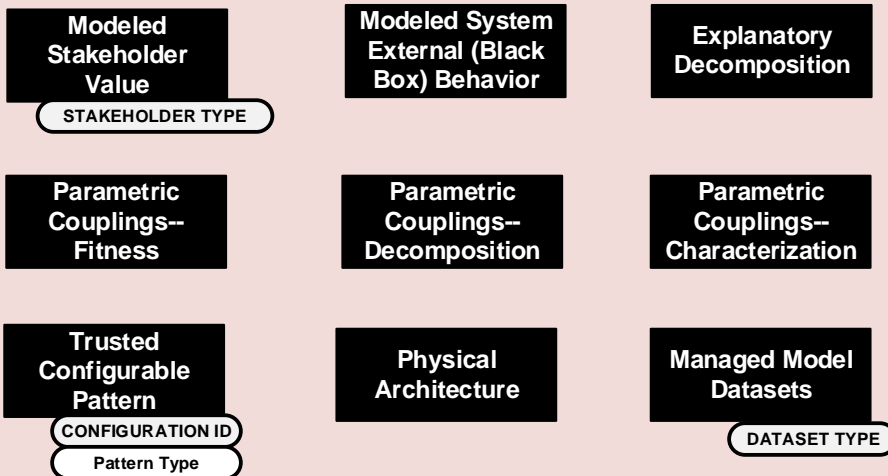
Modeled Stakeholder Value

STAKEHOLDER TYPE

Modeled System External (Black Box) Behavior

Explanatory Decomposition

Parametric Couplings--Fitness

Parametric Couplings--Decomposition

Parametric Couplings--Characterization

Trusted Configurable Pattern

CONFIGURATION ID

Pattern Type

Physical Architecture

Managed Model Datasets

DATASET TYPE